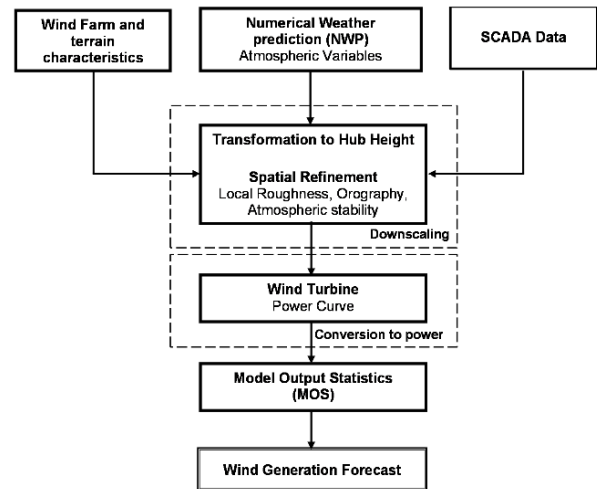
Wind Farm and terrain characteristics

Numerical Weather prediction (NWP)
Atmospheric Variables

SCADA Data

Transformation to Hub Height

Spatial Refinement
Local Roughness, Orography, Atmospheric stability

Downscaling

Wind Turbine
Power Curve

Conversion to power

Model Output Statistics (MOS)

Wind Generation Forecast